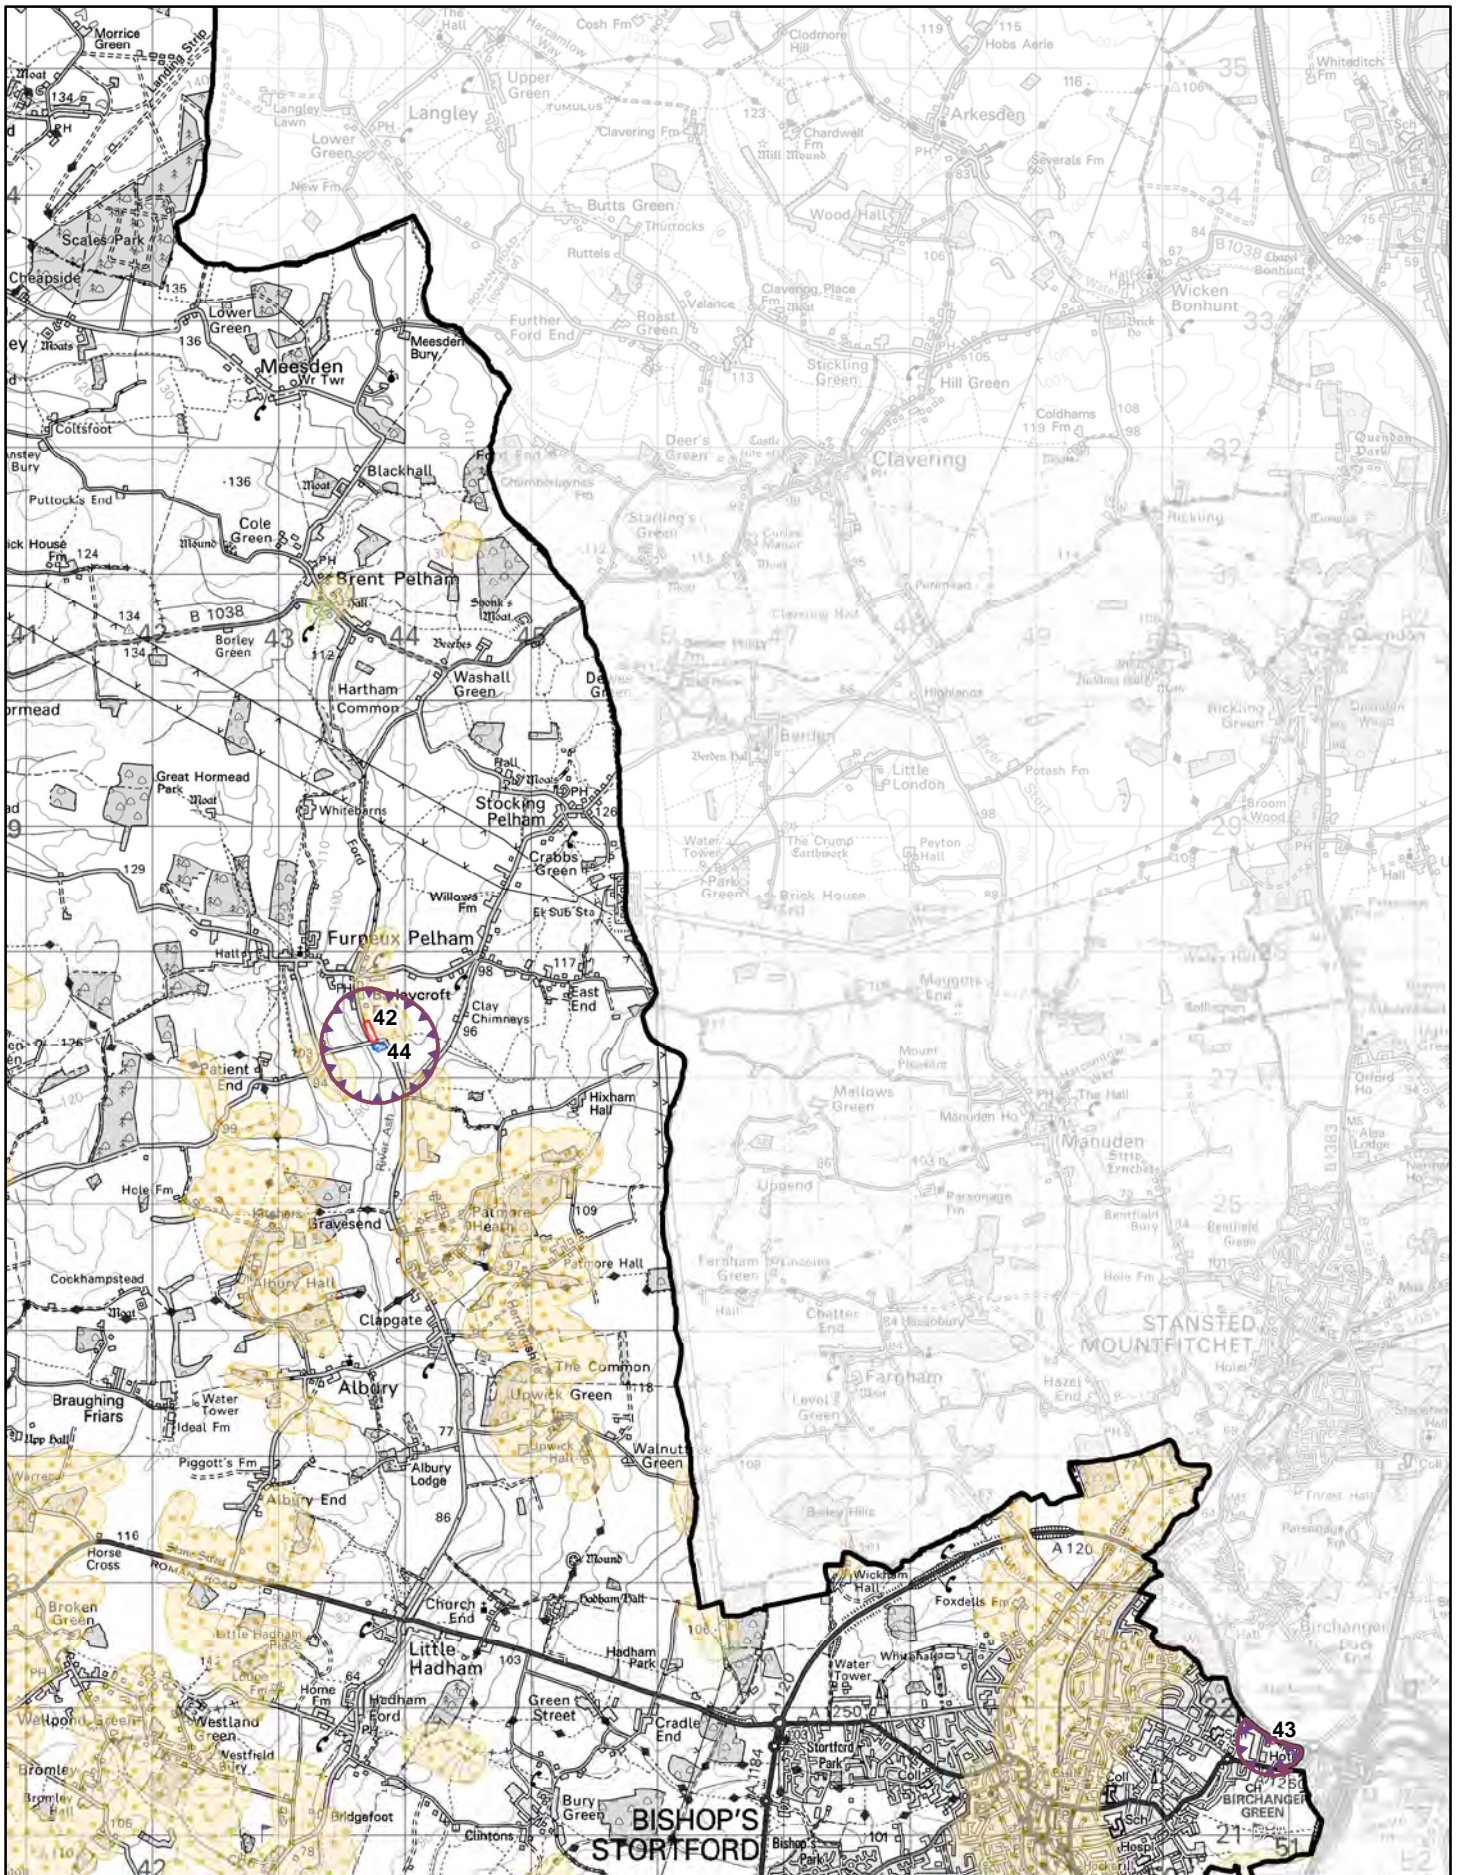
Morrice Green
Landing Strip
Moat
134
PH
Scales Park
Cheapside
135
Langley Lawn
Lower Green
New Fm
Langley
Upper Green
TUMULUS
Cosh Fm
Clodmore Hill
119
115
Hobs Aerie
Arkesden
116
123
Chardwell Fm
Mill Mound
Clavering Fm
Severals Fm
Butts Green
Thurrocks
Ruttels
Wood Hall
106
Valance
Clavering Place Fm
Roast Green
Further Ford End
Stickling Green
113
105
Hill Green
Coldhams Fm
119
108
98
Deer's Green
Clavering
B1038
Chapel
Wicken Bonhunt
Whiteditch Fm
35
34
33
32
Quendon
Lower Green
136
Meesden
Wr Twr
Meesden Bury
Moats
Coltsfoot
Anstey Bury
Puttock's End
Blackhall
136
Moat
Cole Green
Mound
ick House Fm
124
Brent Pelham
Hall
Stonk's Moat
Beeches
B 1038
134
134
Borley Green
112
41
42
43
44
45
47
48
49
Hartham Common
Washall Green
Dewes Green
ormead
Great Hormead Park
Moat
Whitebarns
Hall
Moats
Stocking Pelham
PH
126
Crabbs Green
129
Willows Fm
El Sub Sta
Furneux Pelham
Hall
98
117
East End
Clay Chimneys
96
42
44
126
Patient End
Hixham Hall
Bury Hall
Hole Fm
Gravesend
Patmore Heath
109
Patmore Hall
Cockhampstead
Moat
Albury Hall
Clapgate
The Common
Albury
Upwick Green
118
Braughing Friars
Water Tower
Ideal Fm
77
Walnut Green
Piggott's Fm
Albury Lodge
Albury End
86
116
Horse Cross
ROMAN ROAD
Broken Green
Mound
Church End
Hadham Hall
Little Hadham
103
Hadham Park
Home Fm
Hadham Ford
Green Street
Westland Green
Cradle End
Bromley
Bury Green
BISHOP'S STORTFORD
Clintons
Bridgefoot
101
Manuden
STANSTED MOUNTFITCHET
Farnham
Clavering Hall
Berden
Little London
Potash Fm
98
29
Peyton Hall
Park Green
Brick House End
Maggots End
Mellows Green
Ugley Green
27
26
25
Hole Fm
Chatter End
Level's Green
Hazel End
Wickham Hall
Foxdells Fm
Water Tower
A 120
A 1250
A 1184
A120
Stortford Park
Coll
Sch
Hosp
Birchanger Green
43
Hotel
CH
BIRCHANGER GREEN
21
51
22
Bishop's Park